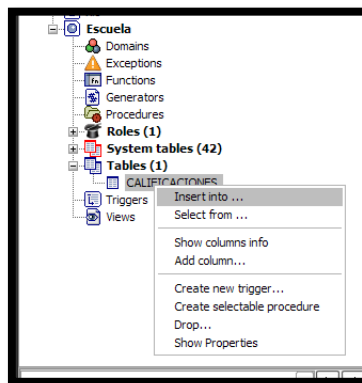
Escuela
Domains
Exceptions
Functions
Generators
Procedures
Roles (1)
System tables (42)
Tables (1)
CALIFICACIONES
Triggers
Views

Insert into ...
Select from ...
Show columns info
Add column...
Create new trigger...
Create selectable procedure
Drop...
Show Properties